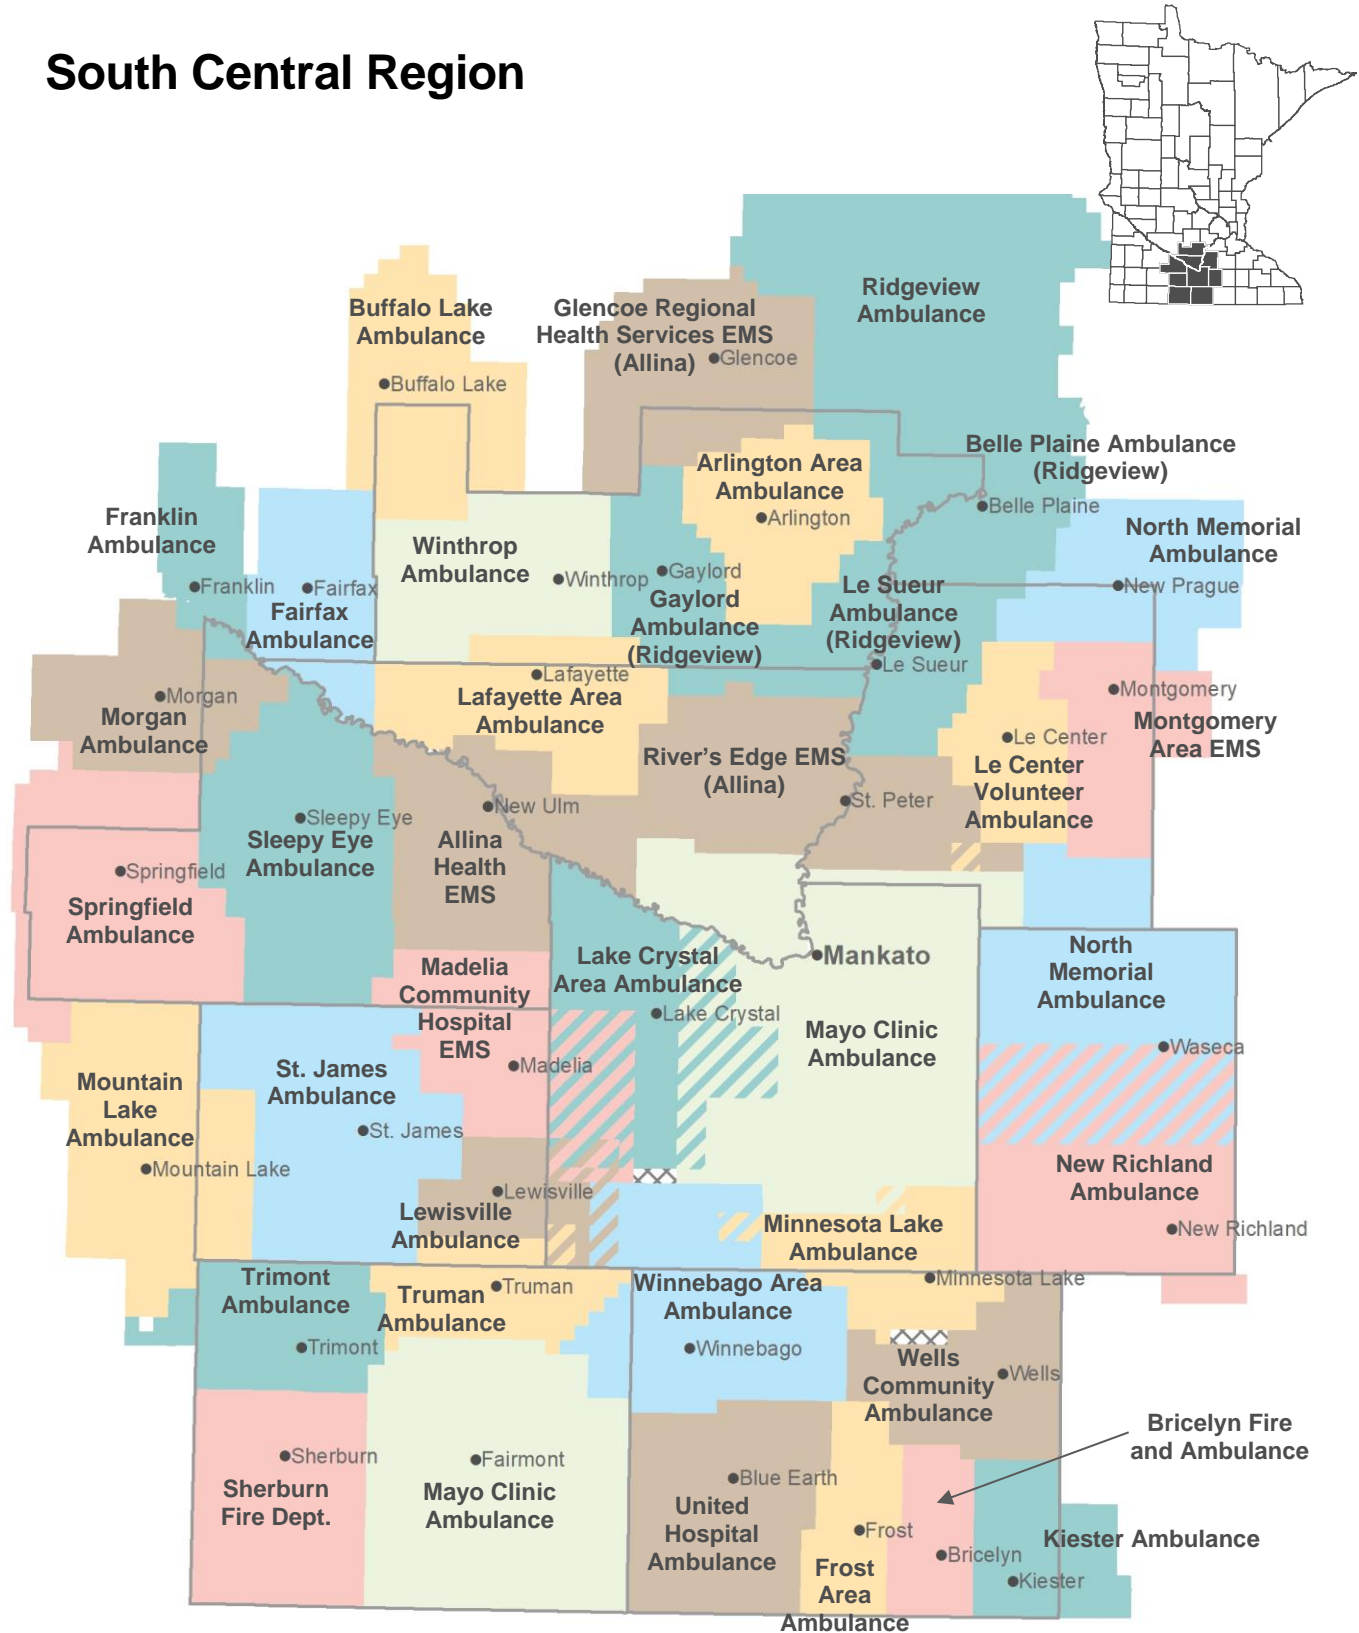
South Central Region

Buffalo Lake Ambulance
Buffalo Lake

Glencoe Regional Health Services EMS (Allina)
Glencoe

Ridgeview Ambulance

Belle Plaine Ambulance (Ridgeview)
Belle Plaine

Arlington Area Ambulance
Arlington

Franklin Ambulance
Franklin

Fairfax
Fairfax Ambulance

Winthrop Ambulance
Winthrop

Gaylord
Gaylord Ambulance (Ridgeview)

Le Sueur Ambulance (Ridgeview)
Le Sueur

North Memorial Ambulance
New Prague

Morgan
Morgan Ambulance

Lafayette
Lafayette Area Ambulance

River's Edge EMS (Allina)

Montgomery
Montgomery Area EMS

Le Center
Le Center Volunteer Ambulance

Sleepy Eye
Sleepy Eye Ambulance

New Ulm
Allina Health EMS

St. Peter

Springfield
Springfield Ambulance

Madelia Community Hospital EMS
Madelia

Lake Crystal Area Ambulance
Lake Crystal

Mankato

Mayo Clinic Ambulance

North Memorial Ambulance
Waseca

Mountain Lake Ambulance
Mountain Lake

St. James Ambulance
St. James

Lewisville
Lewisville Ambulance

New Richland Ambulance
New Richland

Minnesota Lake Ambulance
Minnesota Lake

Trimont Ambulance
Trimont

Truman
Truman Ambulance

Winnebago Area Ambulance
Winnebago

Wells Community Ambulance
Wells

Bricelyn Fire and Ambulance

Sherburn
Sherburn Fire Dept.

Fairmont
Mayo Clinic Ambulance

Blue Earth
United Hospital Ambulance

Frost
Frost Area Ambulance

Bricelyn

Kiester Ambulance
Kiester